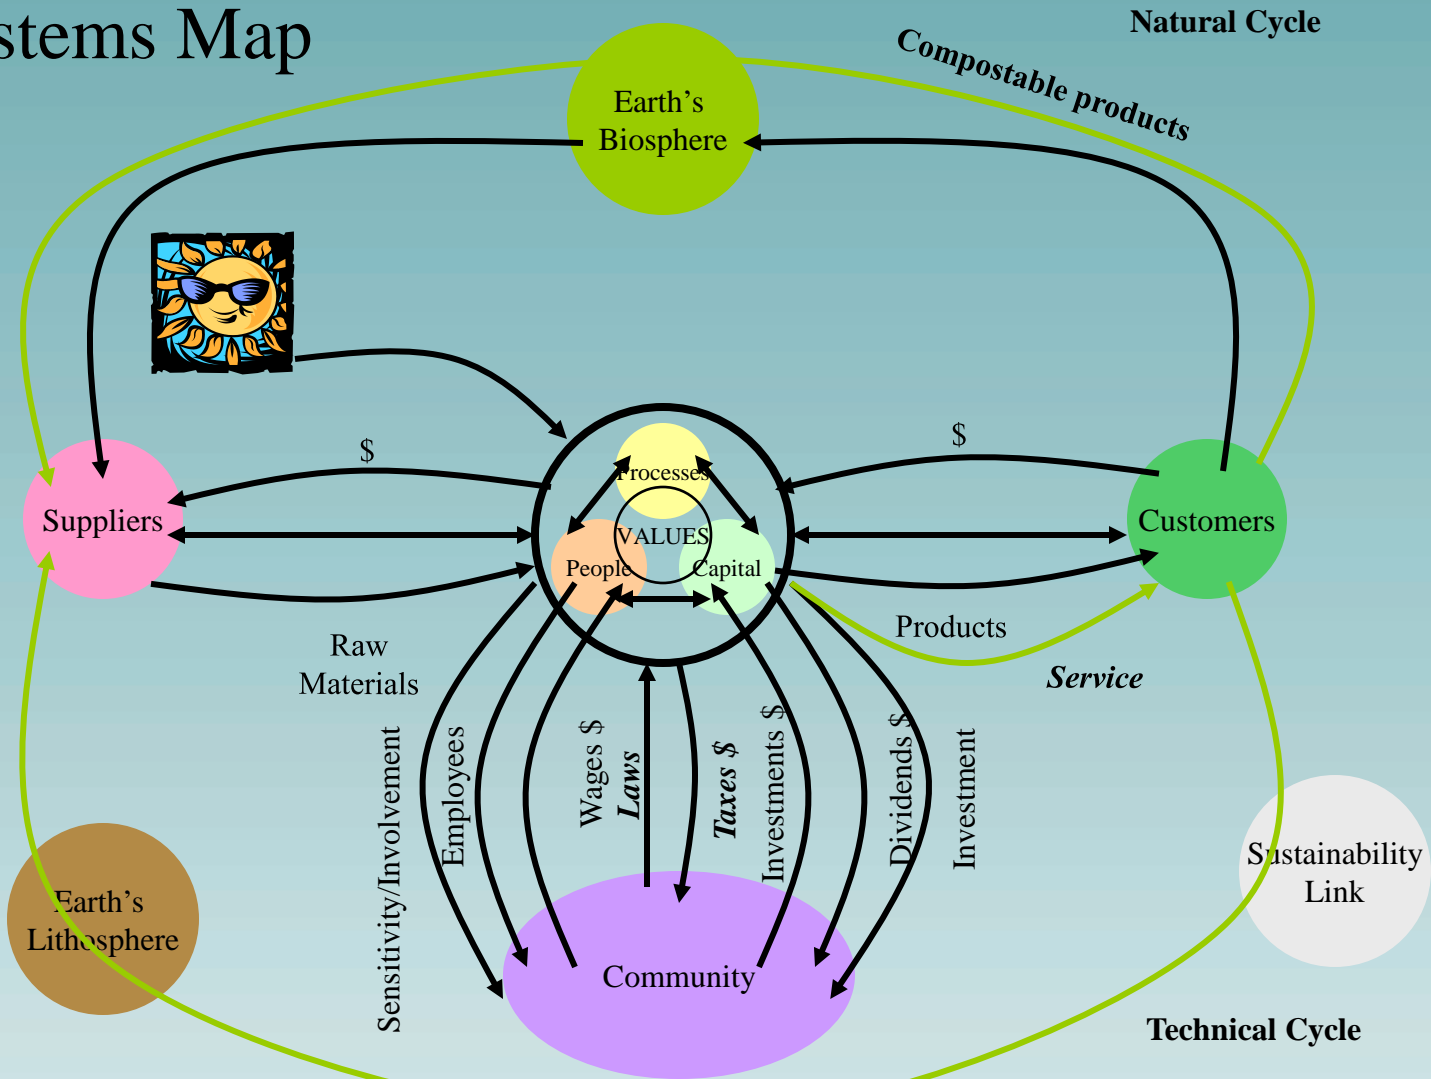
stems Map

Natural Cycle

Compostable products

Earth's Biosphere

$

$

Suppliers

Processes

VALUES

People

Capital

Customers

Products

Service

Raw Materials

Sensitivity/Involvement

Employees

Wages $

Laws

Taxes $

Investments $

Dividends $

Investment

Earth's Lithosphere

Community

Sustainability Link

Technical Cycle